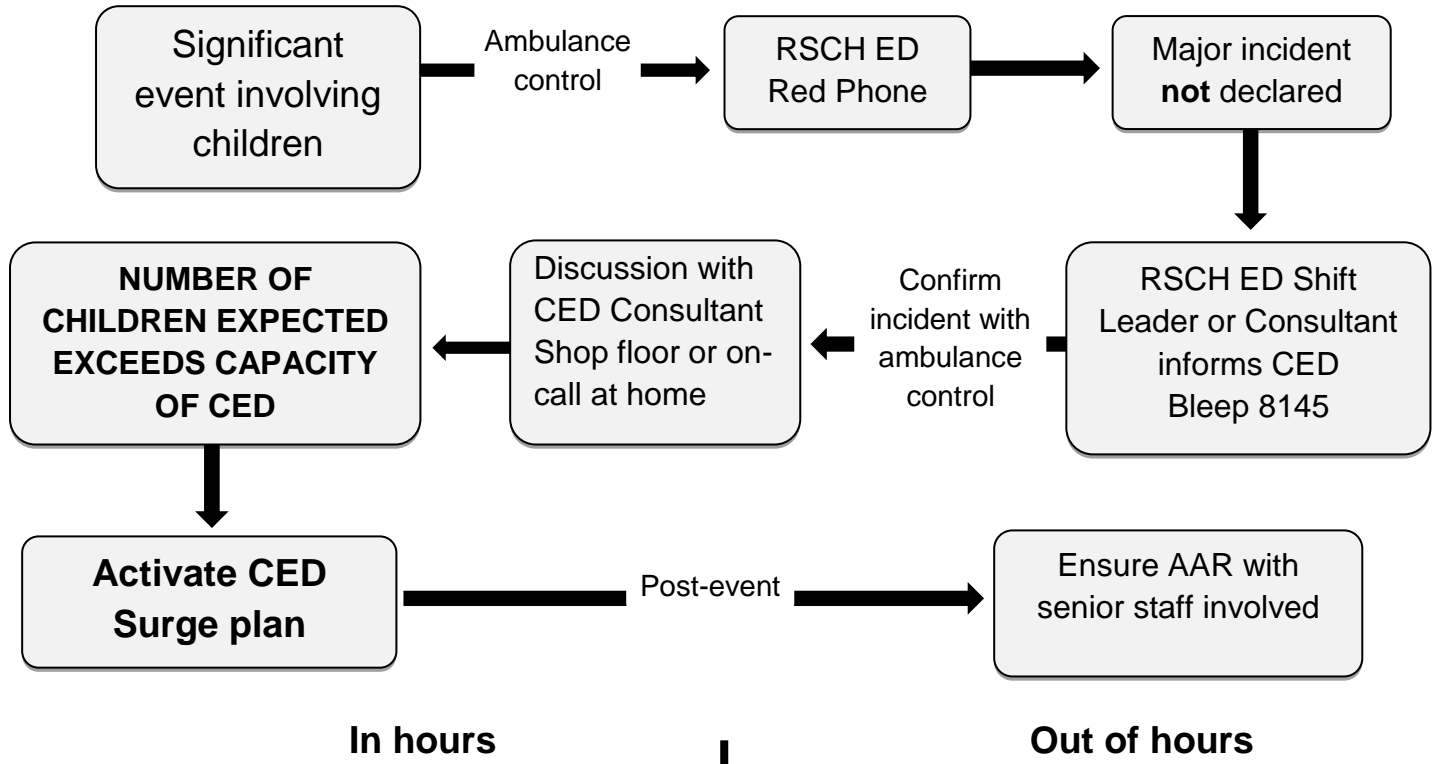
Significant event involving children

Ambulance control

RSCH ED Red Phone

Major incident **not** declared

RSCH ED Shift Leader or Consultant informs CED Bleep 8145

Confirm incident with ambulance control

Discussion with CED Consultant Shop floor or on-call at home

NUMBER OF CHILDREN EXPECTED EXCEEDS CAPACITY OF CED

Activate CED Surge plan

Post-event

Ensure AAR with senior staff involved

In hours

Out of hours